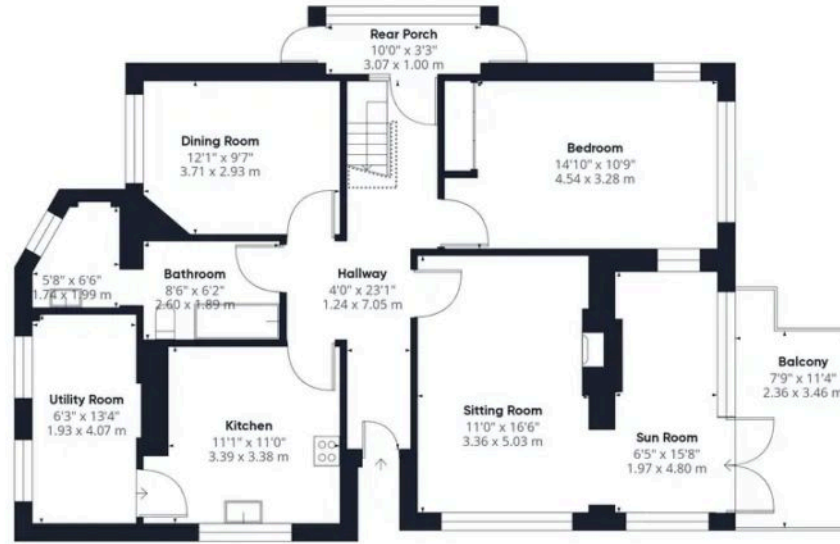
Rear Porch
10'0" x 3'3"
3.07 x 1.00 m

Dining Room
12'1" x 9'7"
3.71 x 2.93 m

Bedroom
14'10" x 10'9"
4.54 x 3.28 m

5'8" x 6'6"
1.74 x 1.99 m

Bathroom
8'6" x 6'2"
2.60 x 1.89 m

Hallway
4'0" x 23'1"
1.24 x 7.05 m

Utility Room
6'3" x 13'4"
1.93 x 4.07 m

Kitchen
11'1" x 11'0"
3.39 x 3.38 m

Sitting Room
11'0" x 16'6"
3.36 x 5.03 m

Sun Room
6'5" x 15'8"
1.97 x 4.80 m

Balcony
7'9" x 11'4"
2.36 x 3.46 m